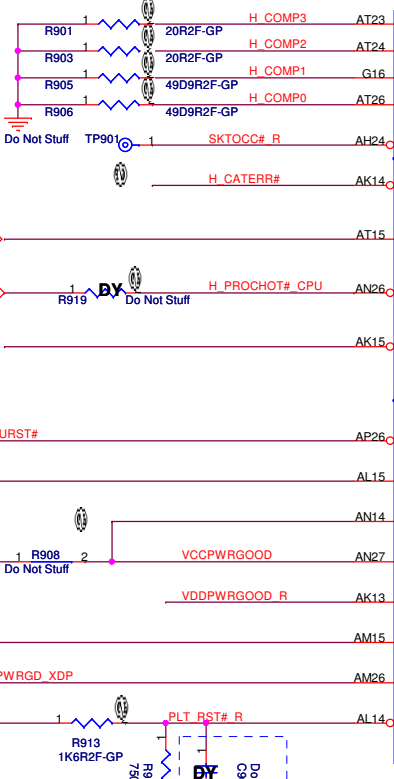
1 R901 20R2F-GP H_COMP3 AT23
1 R903 20R2F-GP H_COMP2 AT24
1 R905 49D9R2F-GP H_COMP1 G16
1 R906 49D9R2F-GP H_COMP0 AT26
Do Not Stuff
TP901 1 SKTOCC#_R AH24
H_CATERR# AK14
AT15
1 R919 DY Do Not Stuff H_PROCHOT#_CPU AN26
AK15
URST# AP26
AL15
AN14
1 R908 2 Do Not Stuff VCCPWRGOOD AN27
VDDPWRGOOD_R AK13
AM15
PWRGD_XDP AM26
1 R913 1K6R2F-GP PLT_RST#_R AL14
R9 75 1 DY Do C9